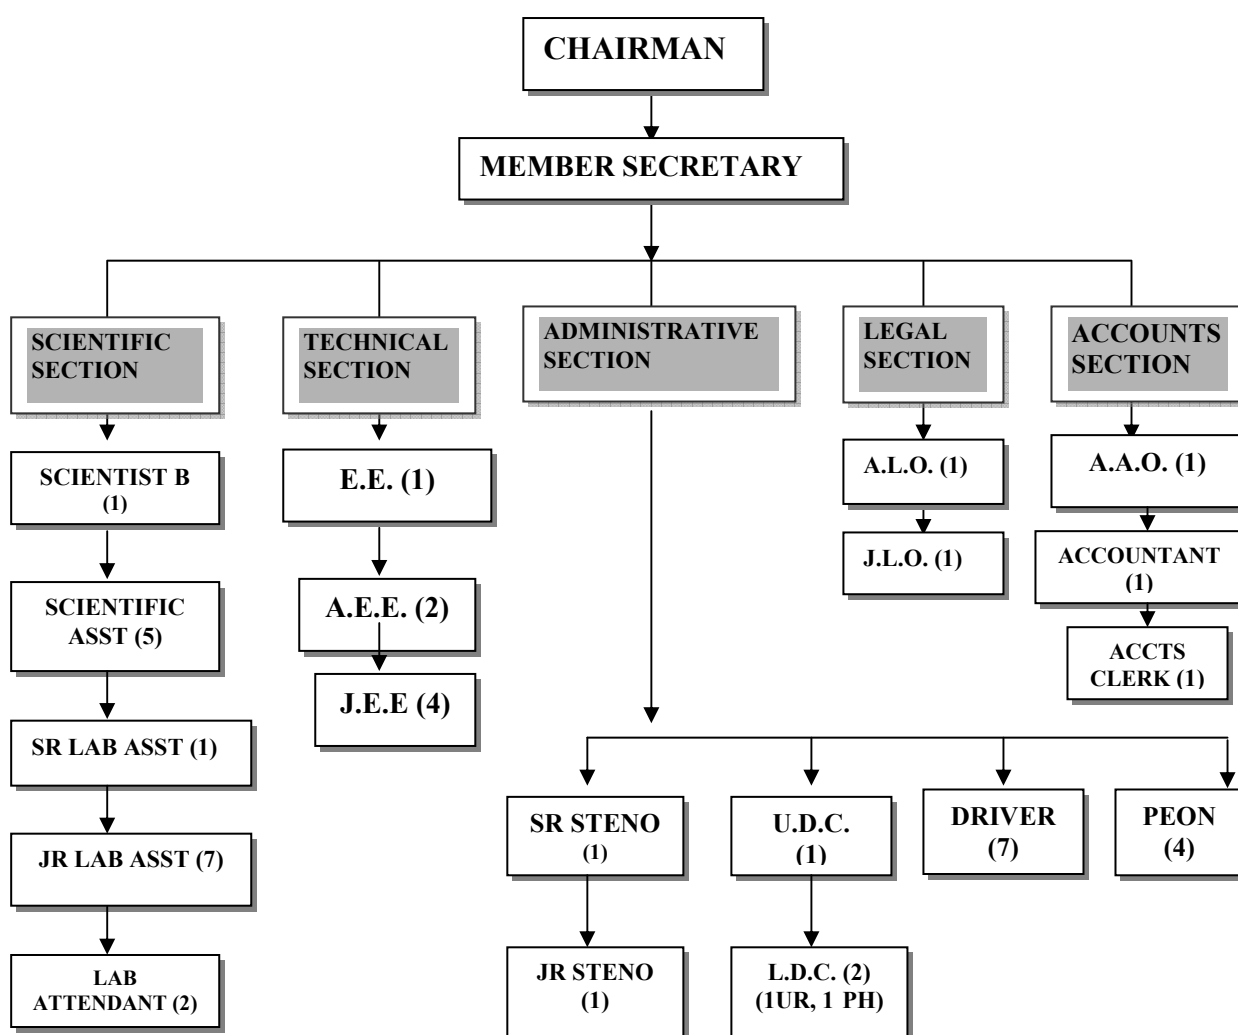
CHAIRMAN

MEMBER SECRETARY

SCIENTIFIC SECTION

TECHNICAL SECTION

ADMINISTRATIVE SECTION

LEGAL SECTION

ACCOUNTS SECTION

SCIENTIST B (1)

SCIENTIFIC ASST (5)

SR LAB ASST (1)

JR LAB ASST (7)

LAB ATTENDANT (2)

E.E. (1)

A.E.E. (2)

J.E.E (4)

A.L.O. (1)

J.L.O. (1)

A.A.O. (1)

ACCOUNTANT (1)

ACCTS CLERK (1)

SR STENO (1)

JR STENO (1)

U.D.C. (1)

L.D.C. (2) (1UR, 1 PH)

DRIVER (7)

PEON (4)